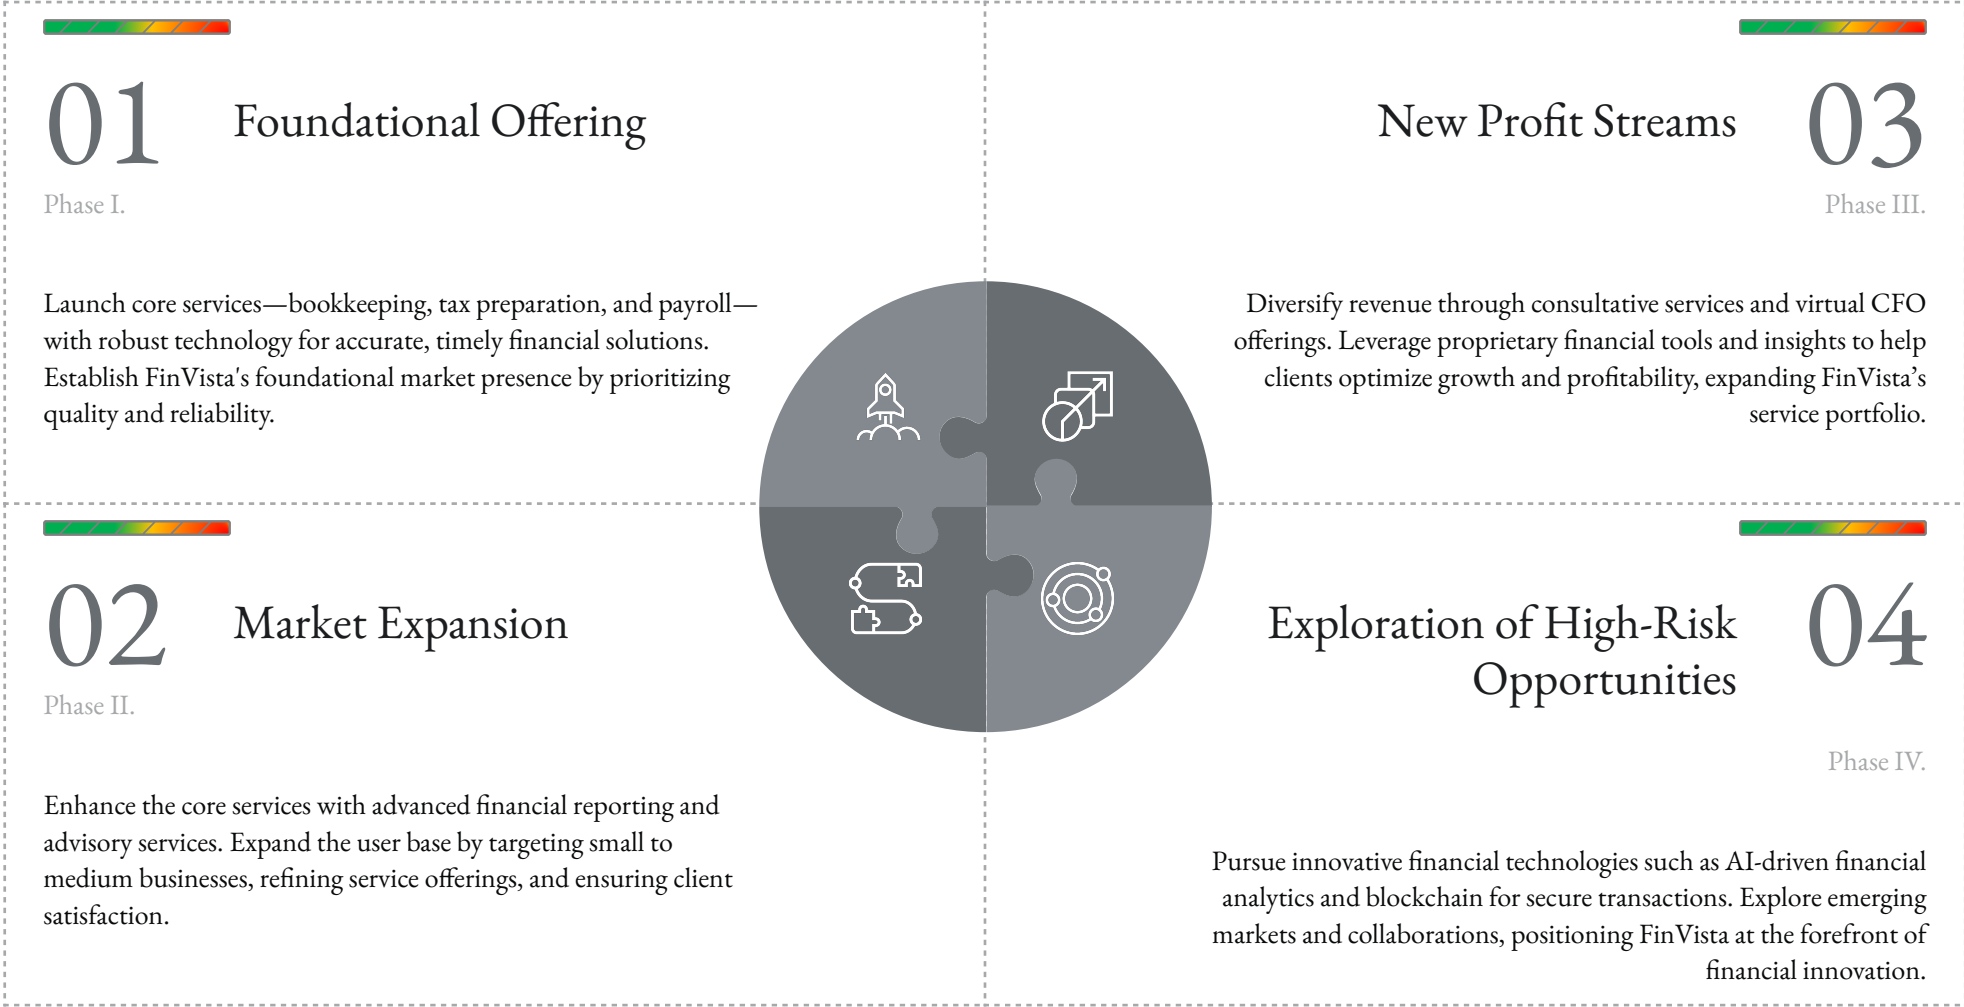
01

Foundational Offering

Phase I.

Launch core services—bookkeeping, tax preparation, and payroll—with robust technology for accurate, timely financial solutions. Establish FinVista's foundational market presence by prioritizing quality and reliability.

New Profit Streams

03

Phase III.

Diversify revenue through consultative services and virtual CFO offerings. Leverage proprietary financial tools and insights to help clients optimize growth and profitability, expanding FinVista's service portfolio.

02

Market Expansion

Phase II.

Enhance the core services with advanced financial reporting and advisory services. Expand the user base by targeting small to medium businesses, refining service offerings, and ensuring client satisfaction.

Exploration of High-Risk Opportunities

04

Phase IV.

Pursue innovative financial technologies such as AI-driven financial analytics and blockchain for secure transactions. Explore emerging markets and collaborations, positioning FinVista at the forefront of financial innovation.